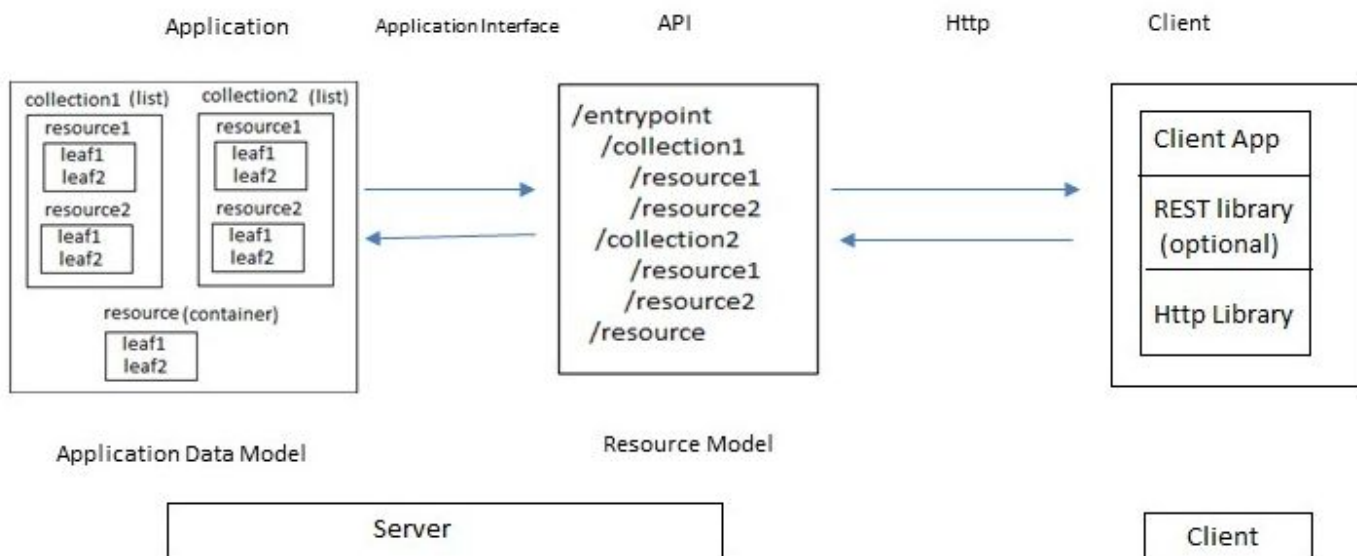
Application Application Interface API Http Client

collection1 (list)
resource1
leaf1
leaf2
resource2
leaf1
leaf2

collection2 (list)
resource1
leaf1
leaf2
resource2
leaf1
leaf2

resource (container)
leaf1
leaf2

/entrypoint
/collection1
/resource1
/resource2
/collection2
/resource1
/resource2
/resource

Client App
REST library (optional)
Http Library

Application Data Model

Resource Model

Server

Client